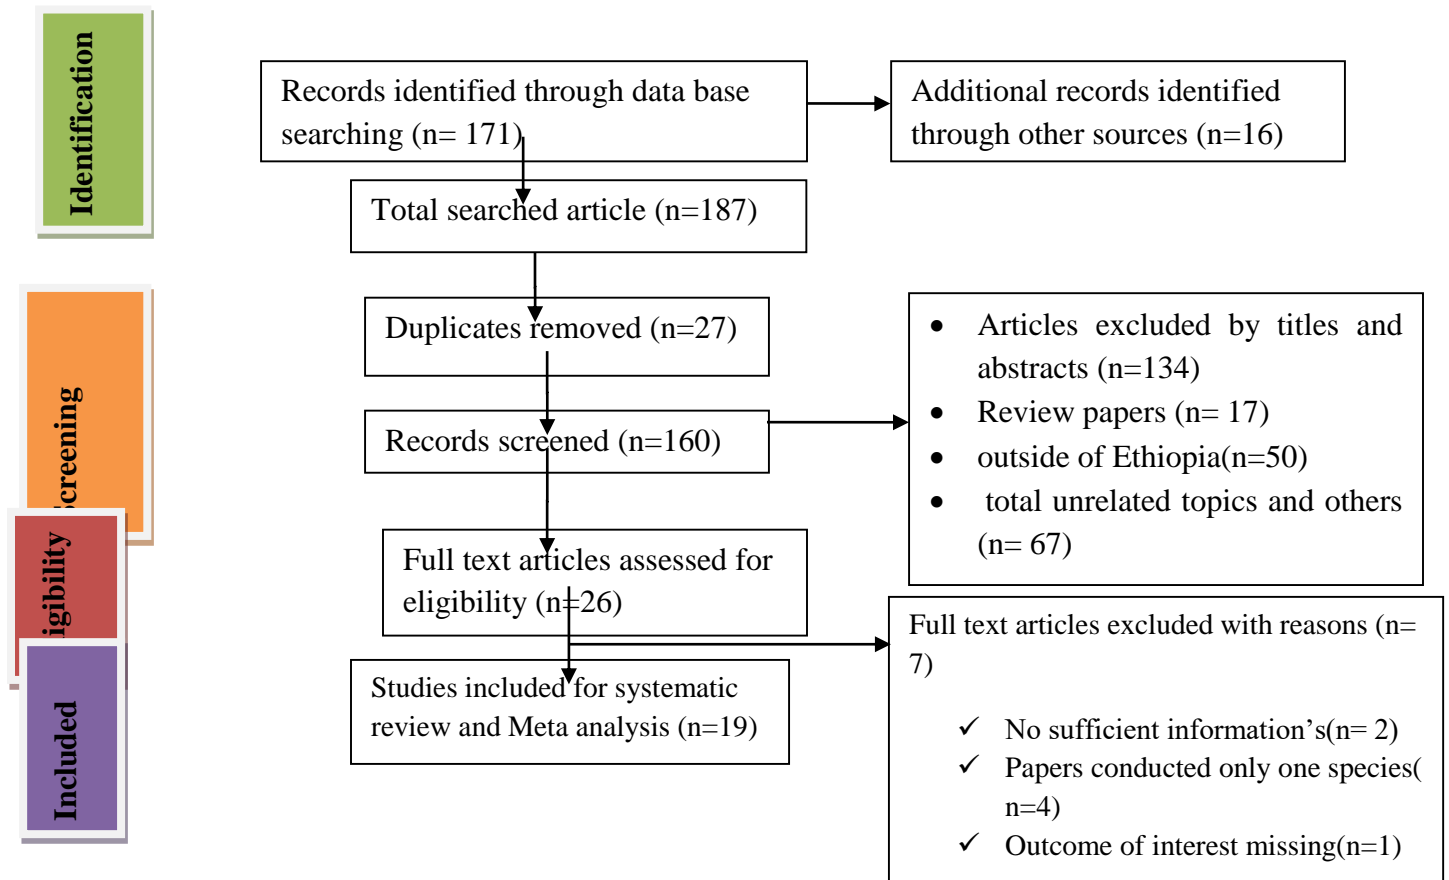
Identification

Screening

igibility

Included

Records identified through data base searching (n= 171)

Additional records identified through other sources (n=16)

Total searched article (n=187)

Duplicates removed (n=27)

- Articles excluded by titles and abstracts (n=134)
- Review papers (n= 17)
- outside of Ethiopia(n=50)
- total unrelated topics and others (n= 67)

Records screened (n=160)

Full text articles assessed for eligibility (n=26)

Full text articles excluded with reasons (n= 7)

✓ No sufficient information's(n= 2)
✓ Papers conducted only one species( n=4)
✓ Outcome of interest missing(n=1)

Studies included for systematic review and Meta analysis (n=19)